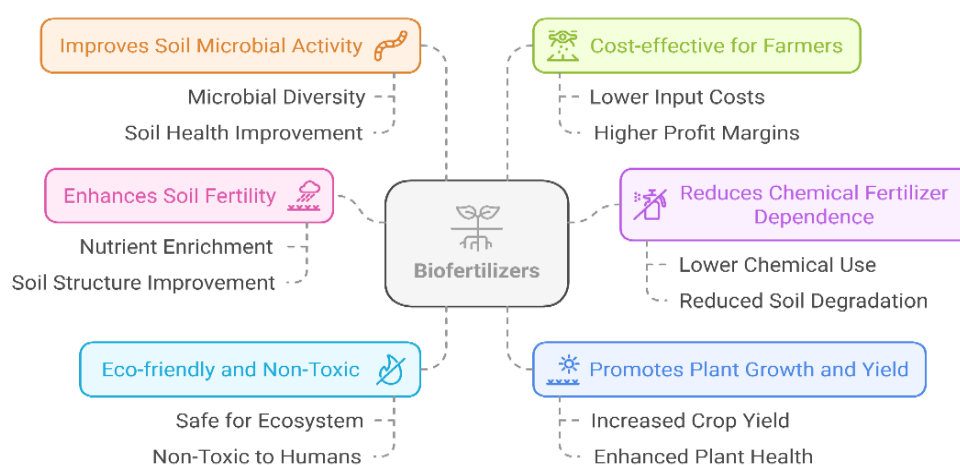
Improves Soil Microbial Activity

Microbial Diversity

Soil Health Improvement

Cost-effective for Farmers

Lower Input Costs

Higher Profit Margins

Enhances Soil Fertility

Nutrient Enrichment

Soil Structure Improvement

Biofertilizers

Reduces Chemical Fertilizer Dependence

Lower Chemical Use

Reduced Soil Degradation

Eco-friendly and Non-Toxic

Safe for Ecosystem

Non-Toxic to Humans

Promotes Plant Growth and Yield

Increased Crop Yield

Enhanced Plant Health